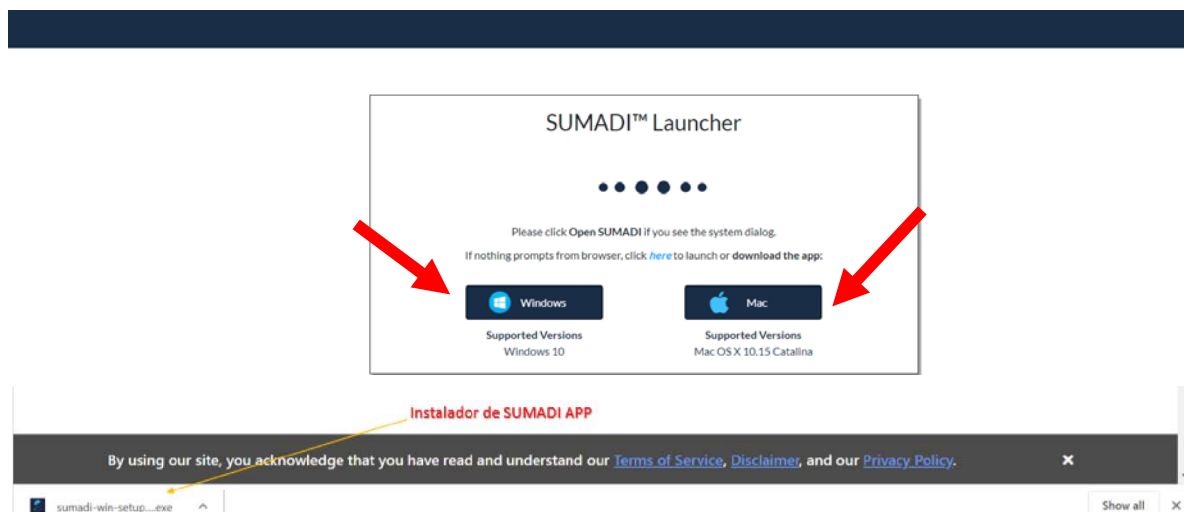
SUMADI™ Launcher

Please click Open SUMADI if you see the system dialog.

If nothing prompts from browser, click here to launch or download the app:

Windows

Supported Versions
Windows 10

Mac

Supported Versions
Mac OS X 10.15 Catalina

Instalador de SUMADI APP

By using our site, you acknowledge that you have read and understand our Terms of Service, Disclaimer, and our Privacy Policy.

×

sumadi-win-setup....exe

Show all

×